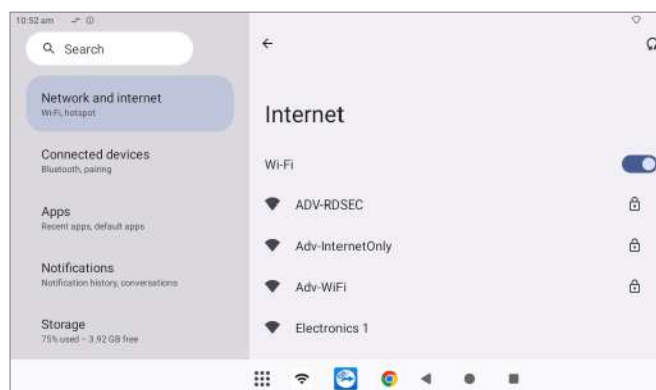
10:52 am

Search

Network and internet
Wi-Fi, hotspot

Connected devices
Bluetooth, pairing

Apps
Recent apps, default apps

Notifications
Notification history, conversations

Storage
75% used - 3.92 GB free

Internet

Wi-Fi

ADV-RDSEC

Adv-InternetOnly

Adv-WiFi

Electronics 1